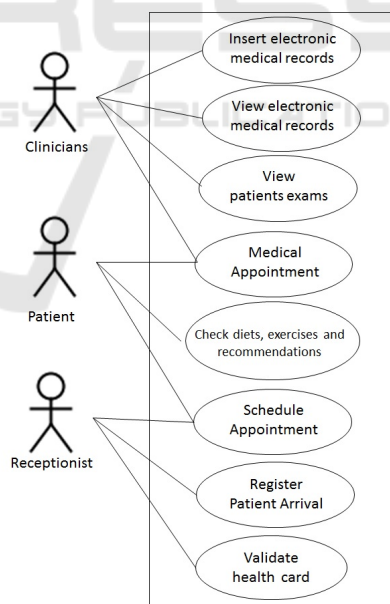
Clinicians

Patient

Receptionist

Insert electronic medical records

View electronic medical records

View patients exams

Medical Appointment

Check diets, exercises and recommendations

Schedule Appointment

Register Patient Arrival

Validate health card